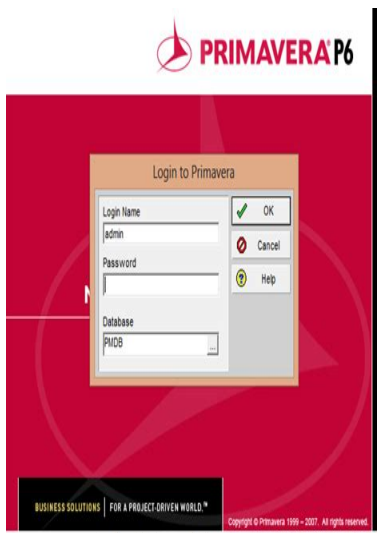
PRIMAVERA P6

Login to Primavera

Login Name
admin

Password

Database
PMDB

OK
Cancel
Help

N

BUSINESS SOLUTIONS | FOR A PROJECT-DRIVEN WORLD.™

Copyright © Primavera 1999 – 2007. All rights reserved.